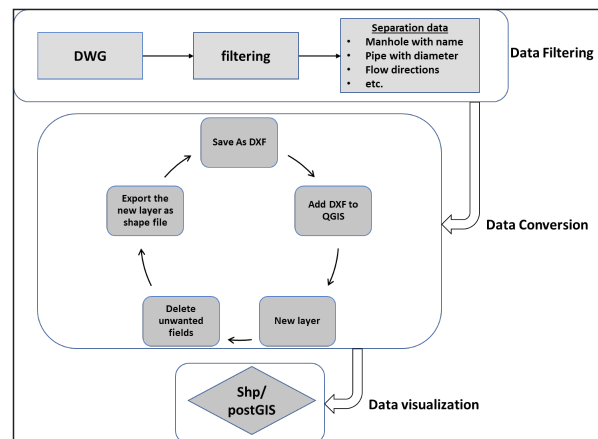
DWG

filtering

Separation data
- Manhole with name
- Pipe with diameter
- Flow directions
- etc.

Data Filtering

Save As DXF

Add DXF to QGIS

New layer

Delete unwanted fields

Export the new layer as shape file

Data Conversion

Shp/ postGIS

Data visualization